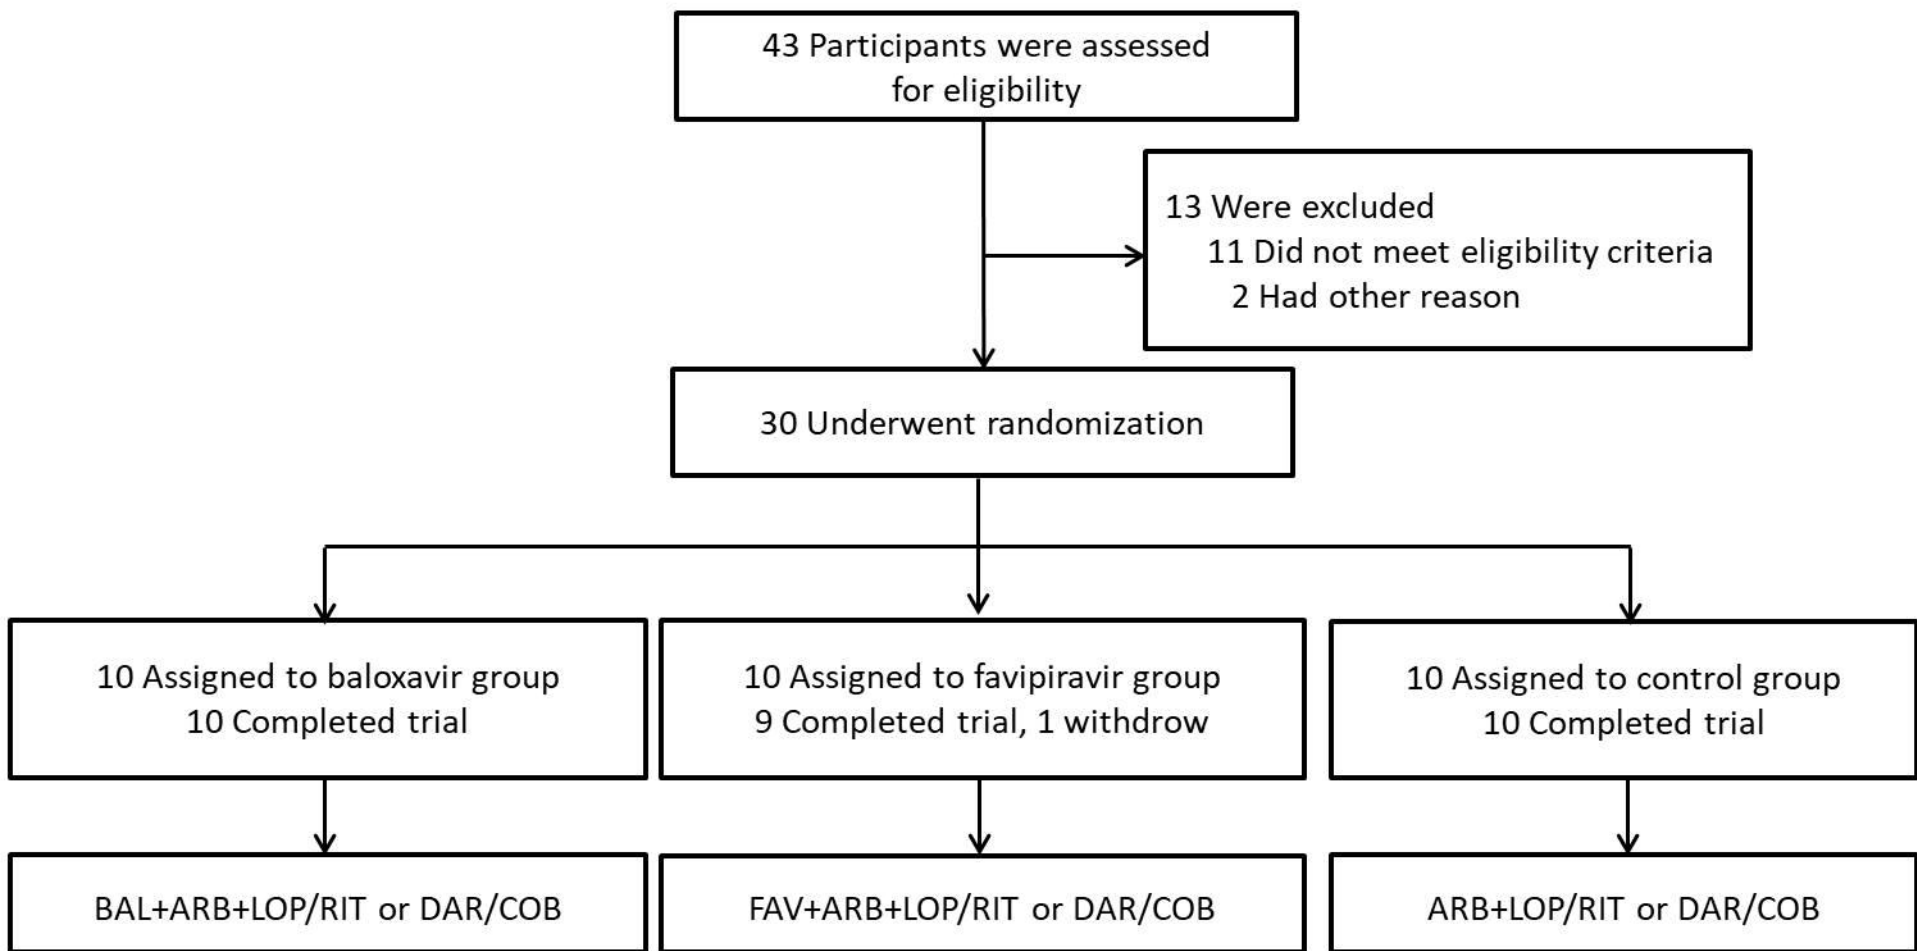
43 Participants were assessed for eligibility

13 Were excluded
11 Did not meet eligibility criteria
2 Had other reason

30 Underwent randomization

10 Assigned to baloxavir group
10 Completed trial

10 Assigned to favipiravir group
9 Completed trial, 1 withdrow

10 Assigned to control group
10 Completed trial

BAL+ARB+LOP/RIT or DAR/COB

FAV+ARB+LOP/RIT or DAR/COB

ARB+LOP/RIT or DAR/COB